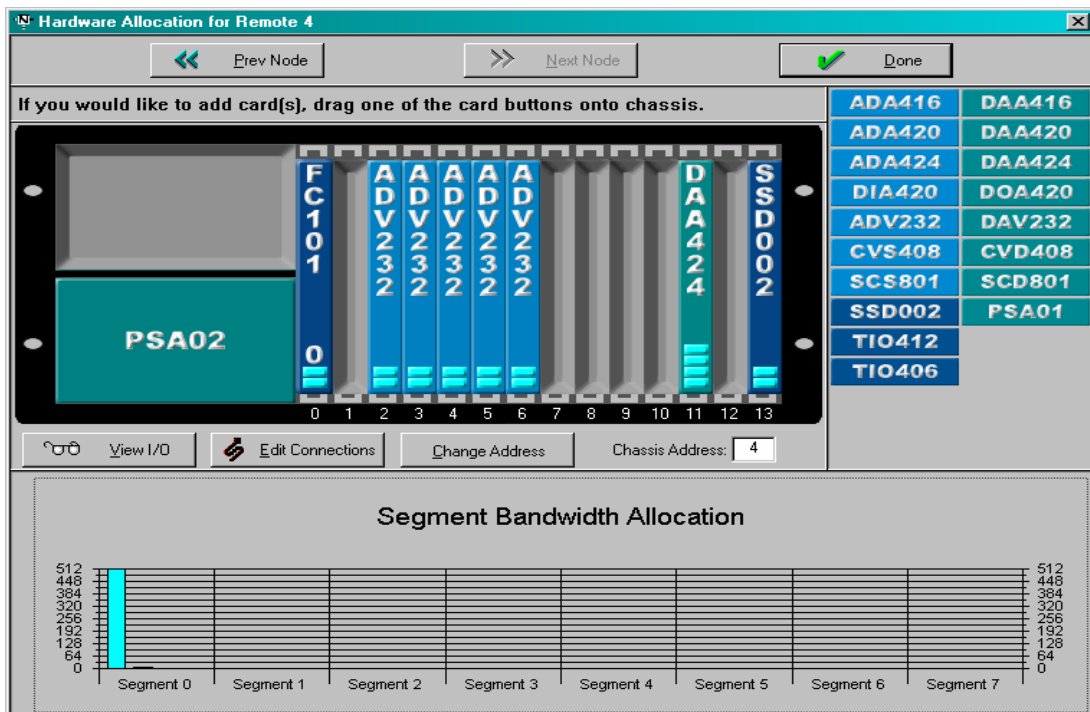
Hardware Allocation for Remote 4

Prev Node

Next Node

Done

If you would like to add card(s), drag one of the card buttons onto chassis.

| ADA416 | DAA416 |
|---|---|
| ADA420 | DAA420 |
| ADA424 | DAA424 |
| DIA420 | DOA420 |
| ADV232 | DAV232 |
| CVS408 | CVD408 |
| SCS801 | SCD801 |
| SSD002 | PSA01 |
| TIO412 | |
| TIO406 | |

PSA02

FC101 0

ADV232

ADV232

ADV232

ADV232

ADV232

DAA424

SSD002

0 1 2 3 4 5 6 7 8 9 10 11 12 13

View I/O

Edit Connections

Change Address

Chassis Address: 4

Segment Bandwidth Allocation

512 448 384 320 256 192 128 64 0

512 448 384 320 256 192 128 64 0

Segment 0 Segment 1 Segment 2 Segment 3 Segment 4 Segment 5 Segment 6 Segment 7